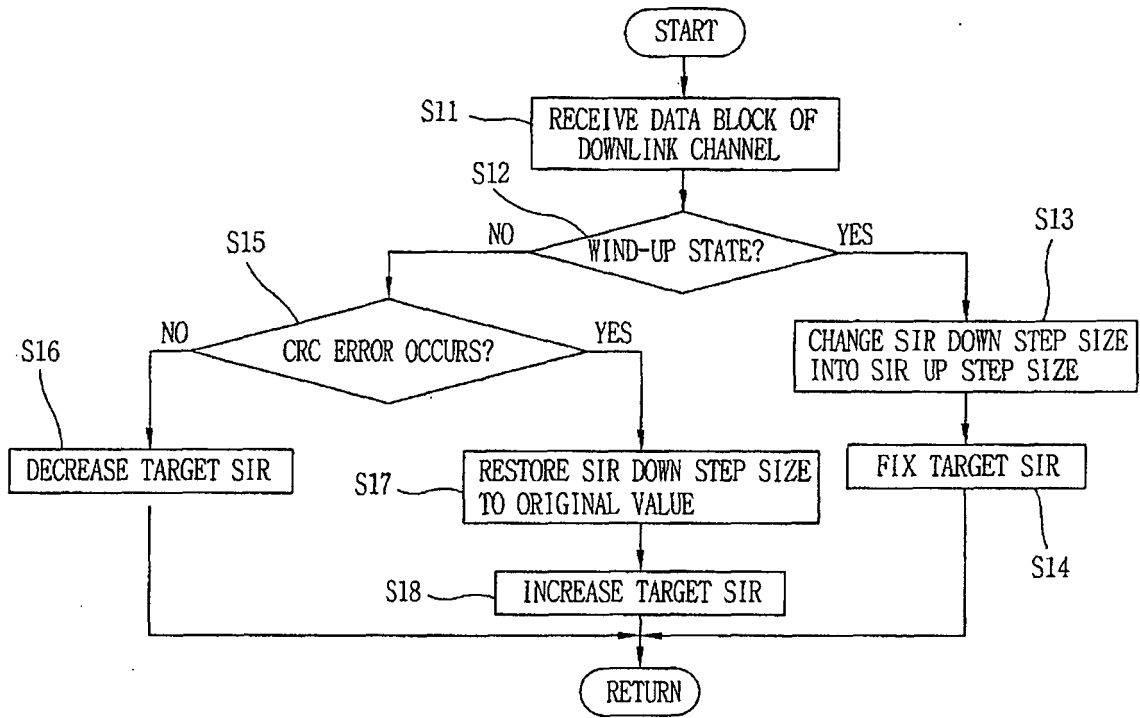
START

S11

RECEIVE DATA BLOCK OF DOWNLINK CHANNEL

S12

WIND-UP STATE?

NO

YES

S15

S13

CRC ERROR OCCURS?

NO

YES

S16

CHANGE SIR DOWN STEP SIZE INTO SIR UP STEP SIZE

DECREASE TARGET SIR

S17

RESTORE SIR DOWN STEP SIZE TO ORIGINAL VALUE

FIX TARGET SIR

S14

S18

INCREASE TARGET SIR

RETURN